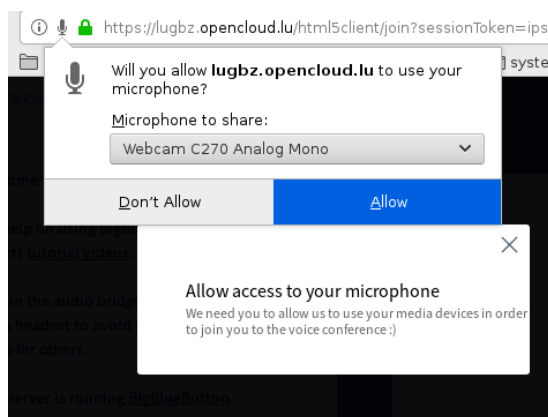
https://lugbz.opencloud.lu/html5client/join?sessionToken=ips

syste

Will you allow lugbz.opencloud.lu to use your microphone?

Microphone to share:

Webcam C270 Analog Mono

Don't Allow

Allow

Allow access to your microphone

We need you to allow us to use your media devices in order to join you to the voice conference :)

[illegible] tutorial videos

in the audio brid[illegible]

headset to avoid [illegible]

for others.

erver is running BigBlueButton.